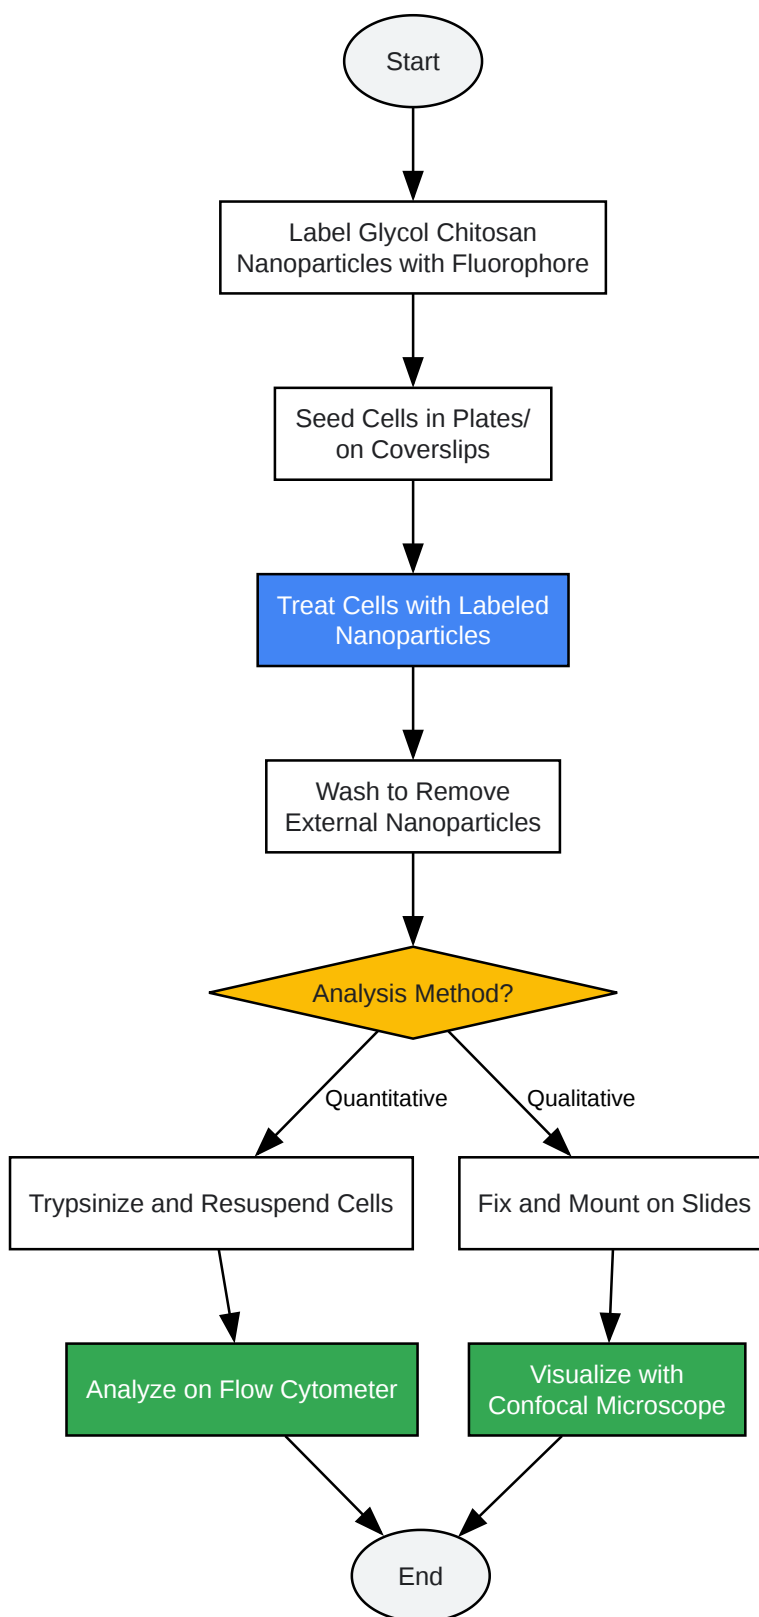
Start

Label Glycol Chitosan Nanoparticles with Fluorophore

Seed Cells in Plates/ on Coverslips

Treat Cells with Labeled Nanoparticles

Wash to Remove External Nanoparticles

Analysis Method?

Quantitative

Qualitative

Trypsinize and Resuspend Cells

Fix and Mount on Slides

Analyze on Flow Cytometer

Visualize with Confocal Microscope

End